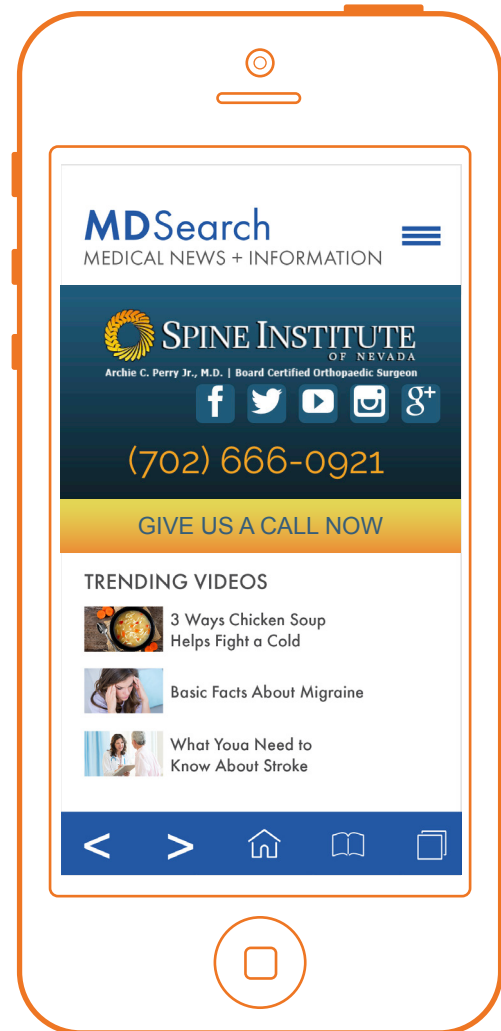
MDSearch
MEDICAL NEWS + INFORMATION

SPINE INSTITUTE
OF NEVADA
Archie C. Perry Jr., M.D. | Board Certified Orthopaedic Surgeon

(702) 666-0921

GIVE US A CALL NOW

TRENDING VIDEOS

3 Ways Chicken Soup Helps Fight a Cold

Basic Facts About Migraine

What Youa Need to Know About Stroke

< >